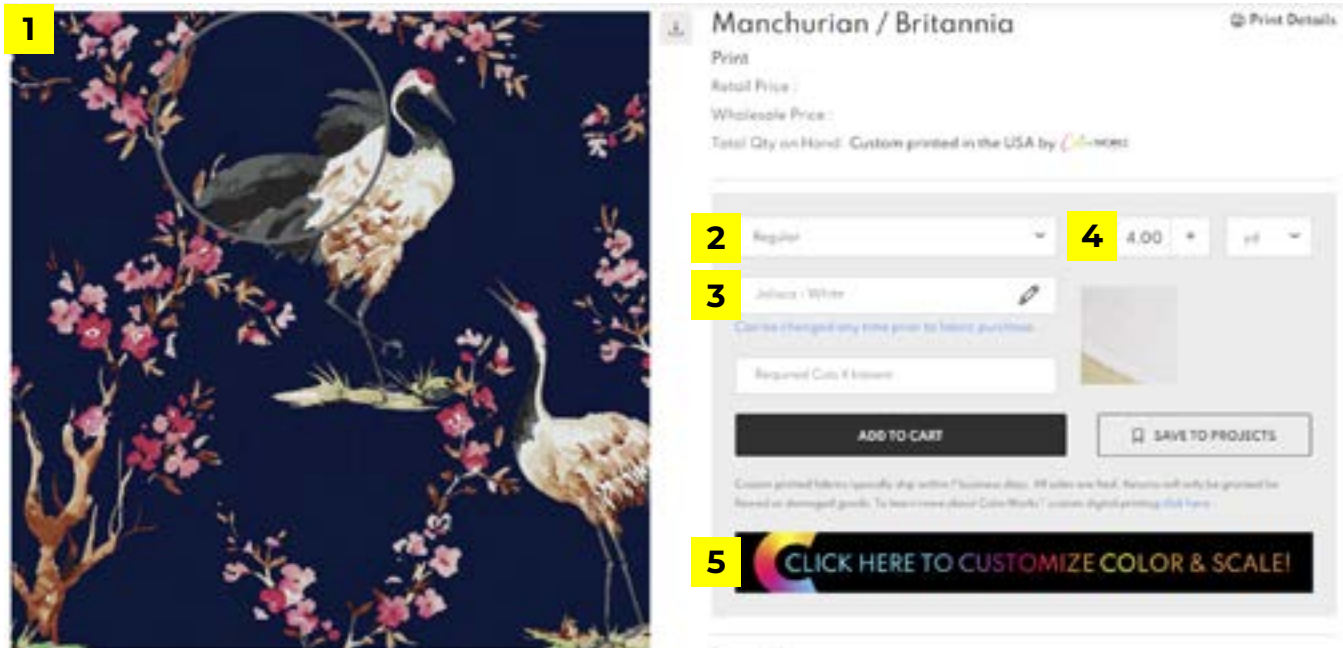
1

Manchurian / Britannia

Print Details

Print

Retail Price :

Wholesale Price :

Total Qty on Hand: Custom printed in the USA by Color Works

2 Regular

4 4.00 yd

3 Jolisco : White

Can be changed any time prior to fabric purchase.

Required Cuts if known

ADD TO CART

SAVE TO PROJECTS

Custom printed fabrics typically ship within 7 business days. All sales are final. Returns will only be granted for flawed or damaged goods. To learn more about Color Works™ custom digital printing click here.

5 CLICK HERE TO CUSTOMIZE COLOR & SCALE!